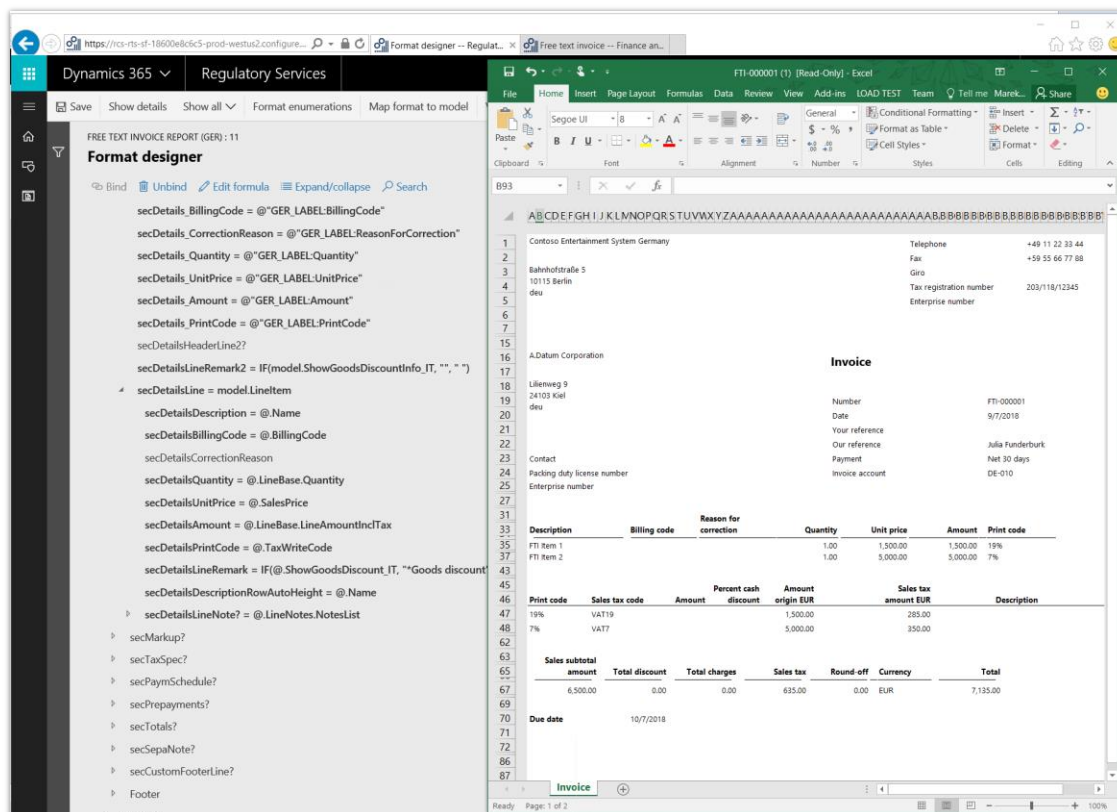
https://rcs-rts-sf-18600e8c6c5-prod-westus2.configure... Format designer -- Regulat... Free text invoice -- Finance an...

Dynamics 365 Regulatory Services

Save Show details Show all Format enumerations Map format to model

FREE TEXT INVOICE REPORT (GER) : 11
Format designer

Bind Unbind Edit formula Expand/collapse Search

secDetails_BillingCode = @"GER_LABEL:BillingCode"
secDetails_CorrectionReason = @"GER_LABEL:ReasonForCorrection"
secDetails_Quantity = @"GER_LABEL:Quantity"
secDetails_UnitPrice = @"GER_LABEL:UnitPrice"
secDetails_Amount = @"GER_LABEL:Amount"
secDetails_PrintCode = @"GER_LABEL:PrintCode"
secDetailsHeaderLine2?
secDetailsLineRemark2 = IF(model.ShowGoodsDiscountInfo_IT, "", " ")
secDetailsLine = model.LineItem
secDetailsDescription = @.Name
secDetailsBillingCode = @.BillingCode
secDetailsCorrectionReason
secDetailsQuantity = @.LineBase.Quantity
secDetailsUnitPrice = @.SalesPrice
secDetailsAmount = @.LineBase.LineAmountInclTax
secDetailsPrintCode = @.TaxWriteCode
secDetailsLineRemark = IF(@.ShowGoodsDiscount_IT, "*Goods discount
secDetailsDescriptionRowAutoHeight = @.Name
secDetailsLineNote? = @.LineNotes.NotesList
secMarkup?
secTaxSpec?
secPaymSchedule?
secPrepayments?
secTotals?
secSepaNote?
secCustomFooterLine?
Footer

FTI-000001 (1) [Read-Only] - Excel
File Home Insert Page Layout Formulas Data Review View Add-ins LOAD TEST Team Tell me Marek... Share
Paste Segoe UI 8 General Conditional Formatting Format as Table Cell Styles Insert Delete Format
Clipboard Font Alignment Number Styles Cells Editing
B93

ABCDEFGHIJKLMNOPQRSTUVWXYZAAAAAAAAAAAAAAAAAAAAAAAAAAAABBBBBBBBBBBBBBBBBBBBBB

Contoso Entertainment System Germany | Telephone +49 11 22 33 44
Fax +59 55 66 77 88
Giro
Bahnhofstraße 5
10115 Berlin
deu
Tax registration number 203/118/12345
Enterprise number

A.Datum Corporation
Invoice
Lilienweg 9
24103 Kiel
deu
Number FTI-000001
Date 9/7/2018
Your reference
Our reference Julia Funderburk
Contact
Payment Net 30 days
Packing duty license number
Invoice account DE-010
Enterprise number

| Description | Billing code | Reason for correction | Quantity | Unit price | Amount | Print code |
|---|---|---|---|---|---|---|
| FTI Item 1 | | | 1.00 | 1,500.00 | 1,500.00 | 19% |
| FTI Item 2 | | | 1.00 | 5,000.00 | 5,000.00 | 7% |

| Print code | Sales tax code | Amount | Percent cash discount | Amount origin EUR | Sales tax amount EUR | Description |
|---|---|---|---|---|---|---|
| 19% | VAT19 | | | 1,500.00 | 285.00 | |
| 7% | VAT7 | | | 5,000.00 | 350.00 | |

| Sales subtotal amount | Total discount | Total charges | Sales tax | Round-off | Currency | Total |
|---|---|---|---|---|---|---|
| 6,500.00 | 0.00 | 0.00 | 635.00 | 0.00 | EUR | 7,135.00 |

Due date 10/7/2018

Invoice
Ready Page: 1 of 2 100%